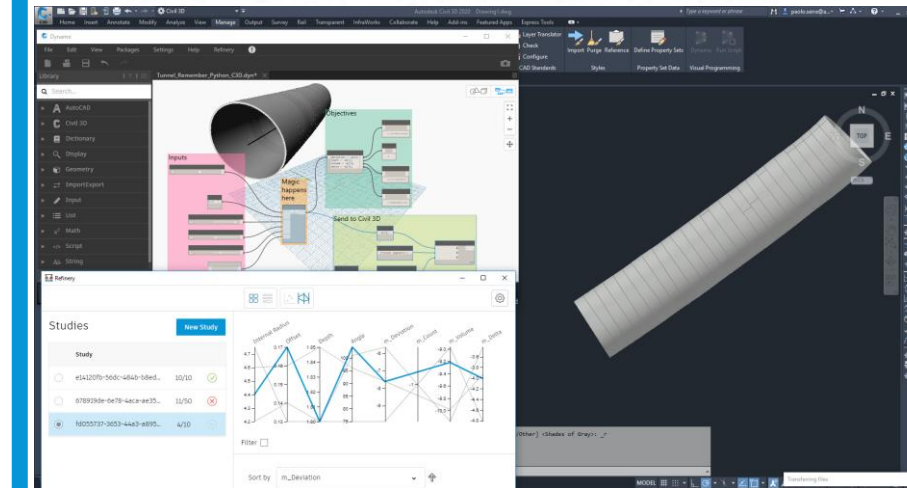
Civil 3D

Home Insert Annotate Modify Analyze View Manage Output Survey Rail Transparent InfraWorks Collaborate Help Add-ins Featured Apps Express Tools

Autodesk Civil 3D 2020 Drawing1.dwg

Type a keyword or phrase

Layer Translator

Check

Configure

CAD Standards

Import Purge Reference Define Property Sets

Styles

Property Set Data

Visual Programming

Dynamo

File Edit View Packages Settings Help Refinery

Library

Search...

AutoCAD

Civil 3D

Dictionary

Display

Geometry

ImportExport

Input

List

Math

Script

String

Tunnel_Remember_Python_C3D.dyn*

Objectives

Inputs

Magic happens here

Send to Civil 3D

N

TOP

E

S

Refinery

Studies

New Study

Study

e14120fb-56dc-484b-b8ed... 10/10

b78919de-6e78-4aca-ae35... 11/50

fd055737-3653-4a63-a895... 4/10

Internal Radius

Offset

Depth

Angle

m_Deviation

m_Count

m_Volume

m_Delta

Filter

Sort by m_Deviation

Other] <Shades of Gray>: _r

MODEL

Transferring files